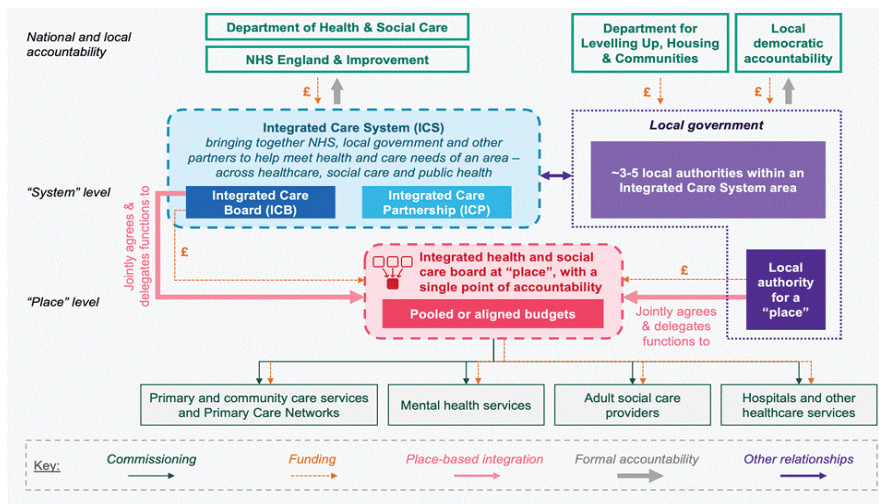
National and local accountability

Department of Health & Social Care

NHS England & Improvement

Department for Levelling Up, Housing & Communities

Local democratic accountability

£

£

£

Integrated Care System (ICS)
bringing together NHS, local government and other partners to help meet health and care needs of an area – across healthcare, social care and public health

Local government

"System" level

~3-5 local authorities within an Integrated Care System area

Integrated Care Board (ICB)

Integrated Care Partnership (ICP)

Jointly agrees & delegates functions to

£

Integrated health and social care board at "place", with a single point of accountability

£

Local authority for a "place"

"Place" level

Pooled or aligned budgets

Jointly agrees & delegates functions to

Primary and community care services and Primary Care Networks

Mental health services

Adult social care providers

Hospitals and other healthcare services

Key: Commissioning Funding Place-based integration Formal accountability Other relationships